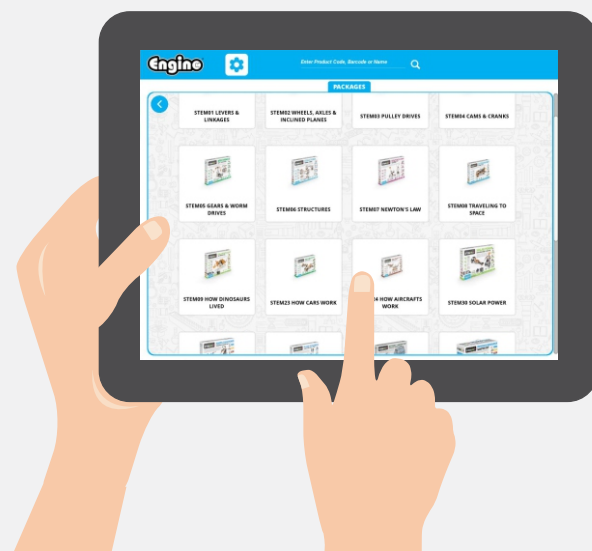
Engino

Enter Product Code, Barcode or Name

PACKAGES

STEM01 LEVERS & LINKAGES

STEM02 WHEELS, AXLES & INCLINED PLANES

STEM03 PULLEY DRIVES

STEM04 CAMS & CRANKS

STEM05 GEARS & WORM DRIVES

STEM06 STRUCTURES

STEM07 NEWTON'S LAW

STEM08 TRAVELING TO SPACE

STEM09 HOW DINOSAURS LIVED

STEM23 HOW CARS WORK

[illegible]4 HOW AIRCRAFTS WORK

STEM30 SOLAR POWER